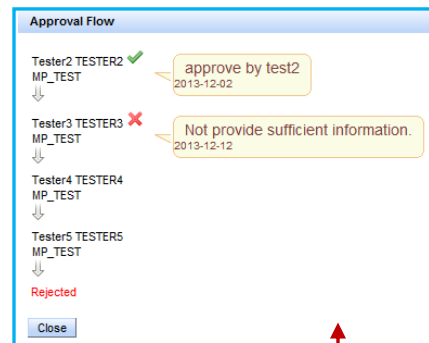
Approval Flow

Tester2 TESTER2
MP_TEST

approve by test2
2013-12-02

Tester3 TESTER3
MP_TEST

Not provide sufficient information.
2013-12-12

Tester4 TESTER4
MP_TEST

Tester5 TESTER5
MP_TEST

Rejected

Close